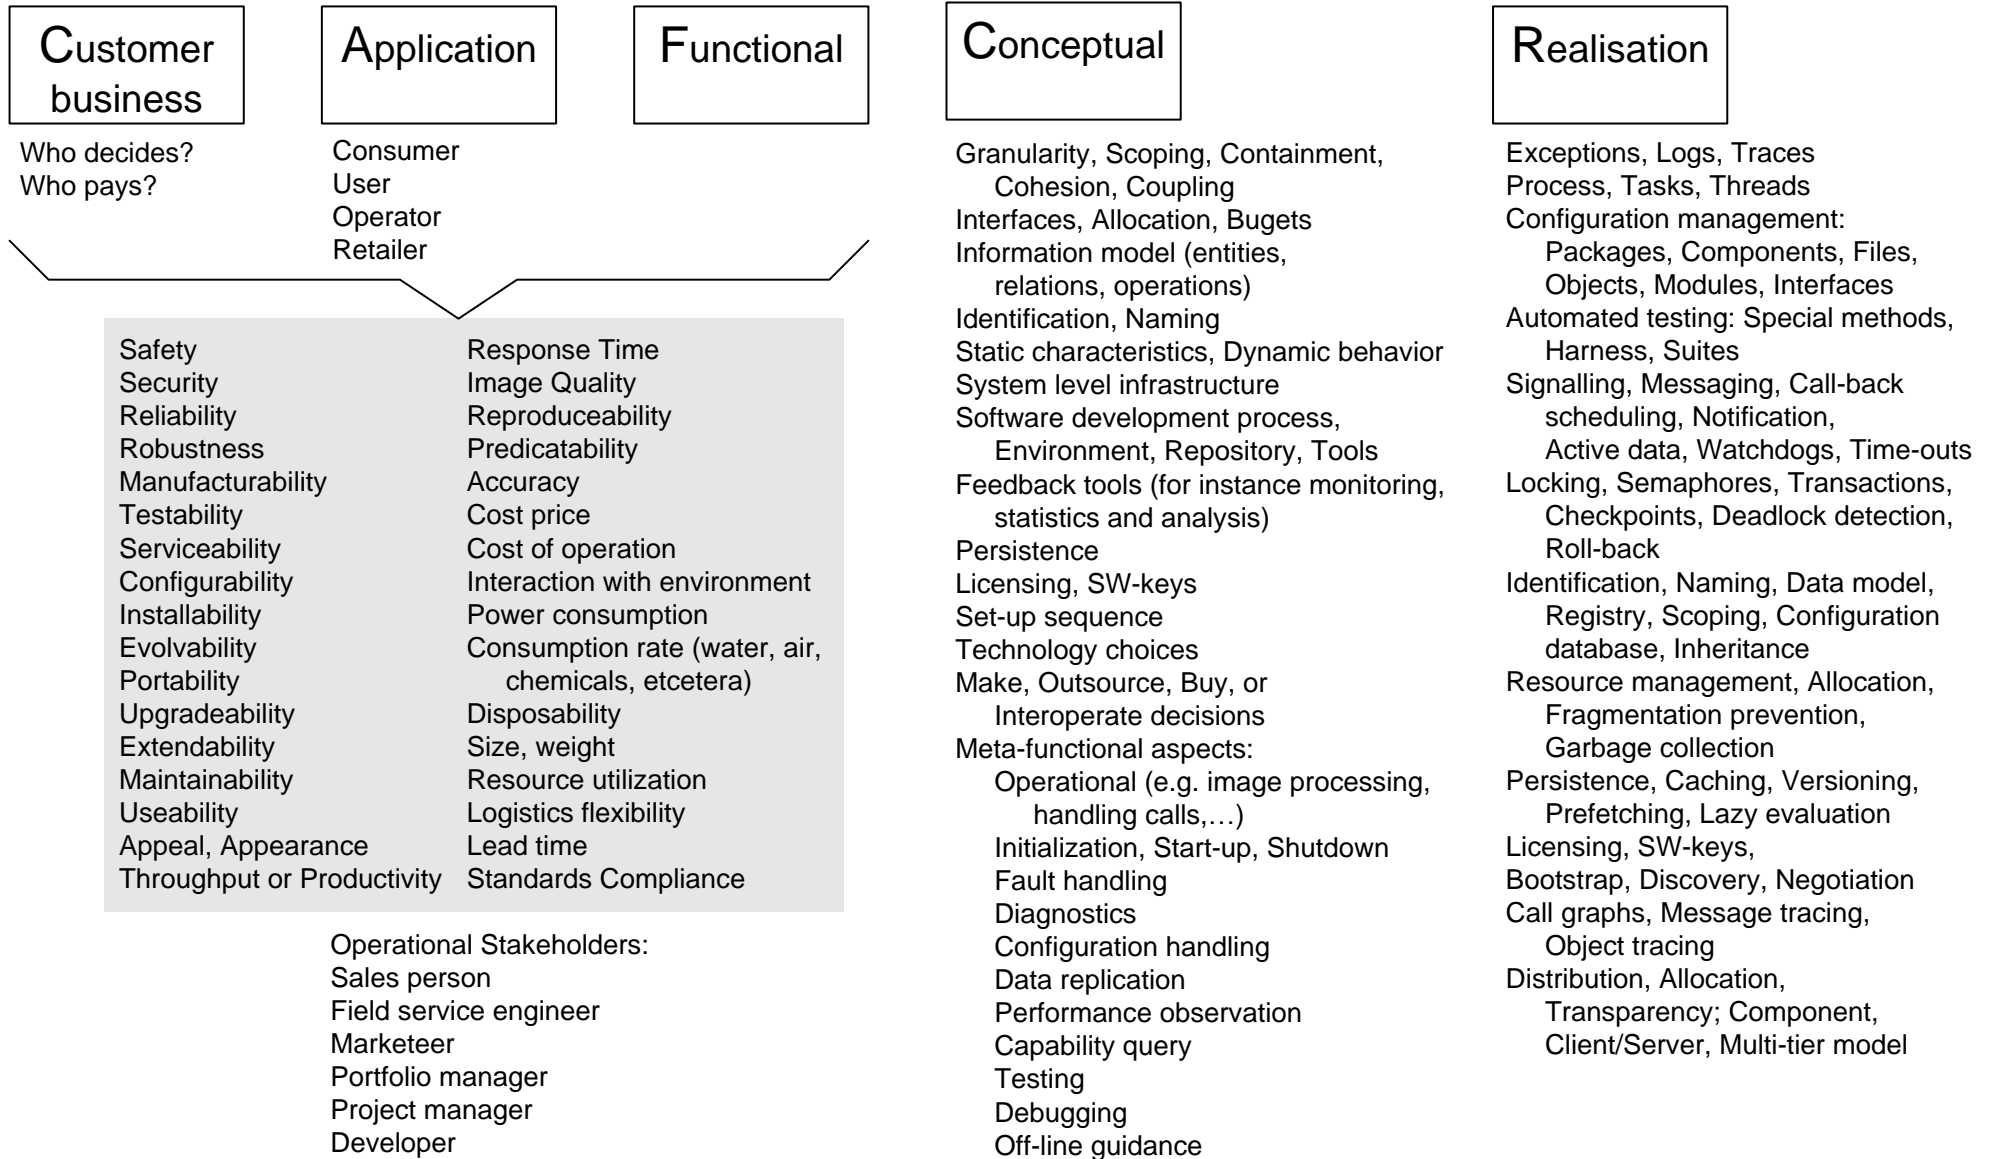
Customer business

Who decides?
Who pays?

Application

Consumer
User
Operator
Retailer

Functional

Safety
Security
Reliability
Robustness
Manufacturability
Testability
Serviceability
Configurability
Installability
Evolvability
Portability
Upgradeability
Extendability
Maintainability
Useability
Appeal, Appearance
Throughput or Productivity

Response Time
Image Quality
Reproduceability
Predicatability
Accuracy
Cost price
Cost of operation
Interaction with environment
Power consumption
Consumption rate (water, air, chemicals, etcetera)
Disposability
Size, weight
Resource utilization
Logistics flexibility
Lead time
Standards Compliance

Operational Stakeholders:
Sales person
Field service engineer
Marketeer
Portfolio manager
Project manager
Developer

Conceptual

Granularity, Scoping, Containment, Cohesion, Coupling
Interfaces, Allocation, Bugets
Information model (entities, relations, operations)
Identification, Naming
Static characteristics, Dynamic behavior
System level infrastructure
Software development process, Environment, Repository, Tools
Feedback tools (for instance monitoring, statistics and analysis)
Persistence
Licensing, SW-keys
Set-up sequence
Technology choices
Make, Outsource, Buy, or Interoperate decisions
Meta-functional aspects:
Operational (e.g. image processing, handling calls,…)
Initialization, Start-up, Shutdown
Fault handling
Diagnostics
Configuration handling
Data replication
Performance observation
Capability query
Testing
Debugging
Off-line guidance

Realisation

Exceptions, Logs, Traces
Process, Tasks, Threads
Configuration management:
Packages, Components, Files, Objects, Modules, Interfaces
Automated testing: Special methods, Harness, Suites
Signalling, Messaging, Call-back scheduling, Notification, Active data, Watchdogs, Time-outs
Locking, Semaphores, Transactions, Checkpoints, Deadlock detection, Roll-back
Identification, Naming, Data model, Registry, Scoping, Configuration database, Inheritance
Resource management, Allocation, Fragmentation prevention, Garbage collection
Persistence, Caching, Versioning, Prefetching, Lazy evaluation
Licensing, SW-keys,
Bootstrap, Discovery, Negotiation
Call graphs, Message tracing, Object tracing
Distribution, Allocation, Transparency; Component, Client/Server, Multi-tier model